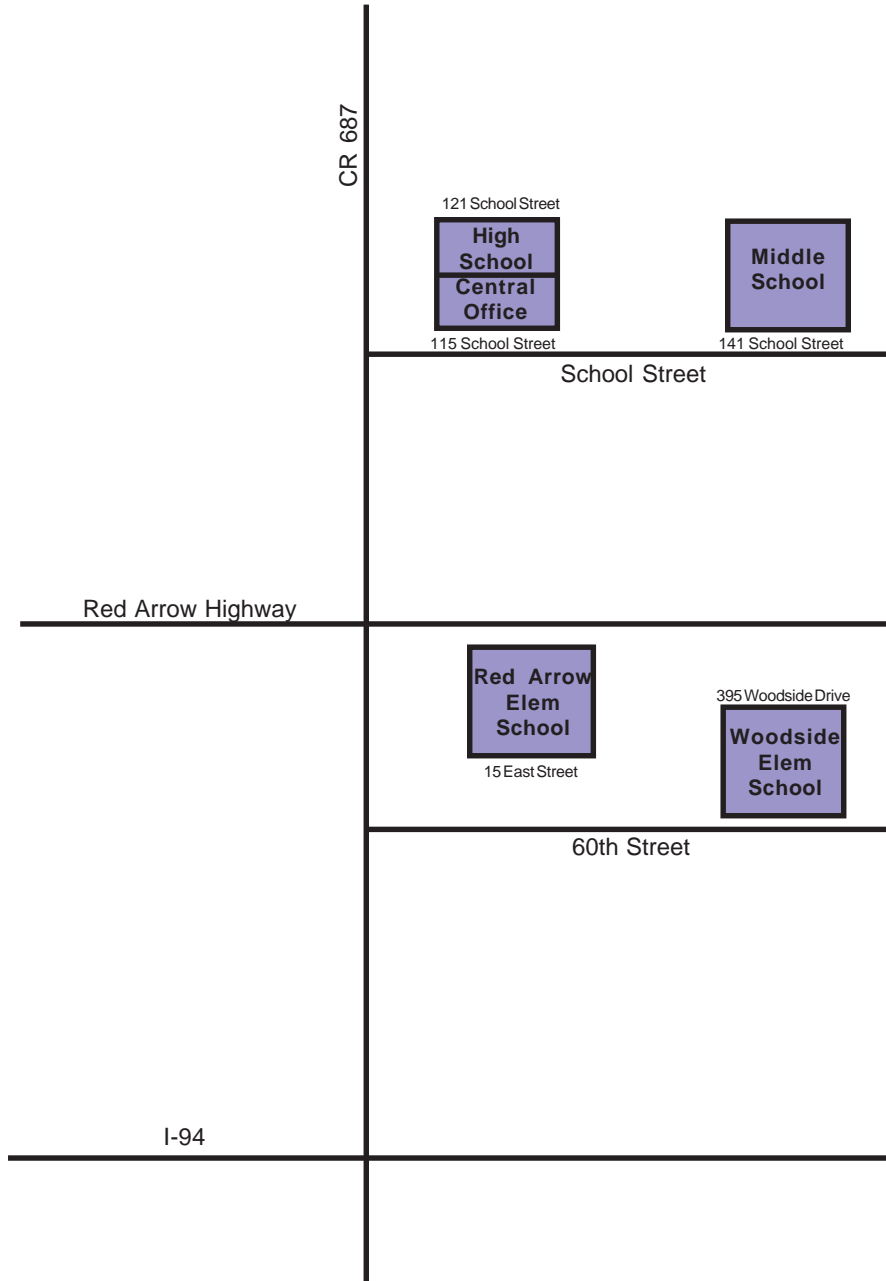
CR 687

121 School Street

High School

Central Office

115 School Street

Middle School

141 School Street

School Street

Red Arrow Highway

Red Arrow Elem School

15 East Street

395 Woodside Drive

Woodside Elem School

60th Street

I-94